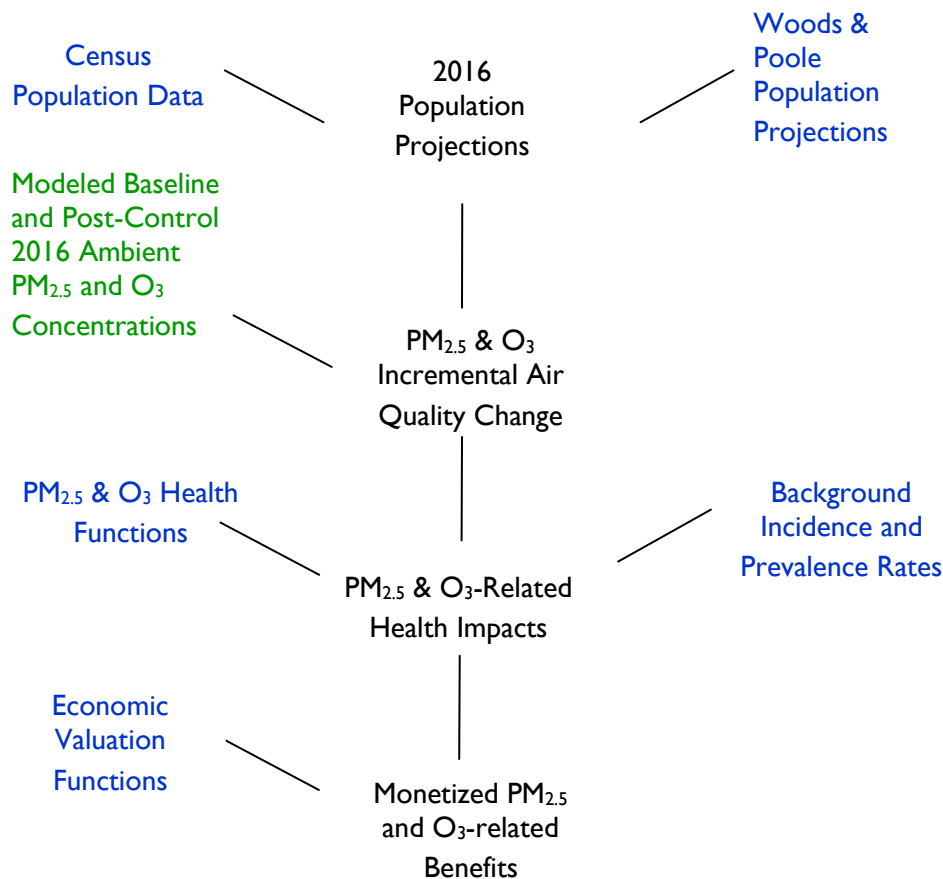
Census Population Data

2016 Population Projections

Woods & Poole Population Projections

Modeled Baseline and Post-Control 2016 Ambient $PM_{2.5}$ and $O_3$ Concentrations

$PM_{2.5}$ & $O_3$ Incremental Air Quality Change

$PM_{2.5}$ & $O_3$ Health Functions

Background Incidence and Prevalence Rates

$PM_{2.5}$ & $O_3$-Related Health Impacts

Economic Valuation Functions

Monetized $PM_{2.5}$ and $O_3$-related Benefits